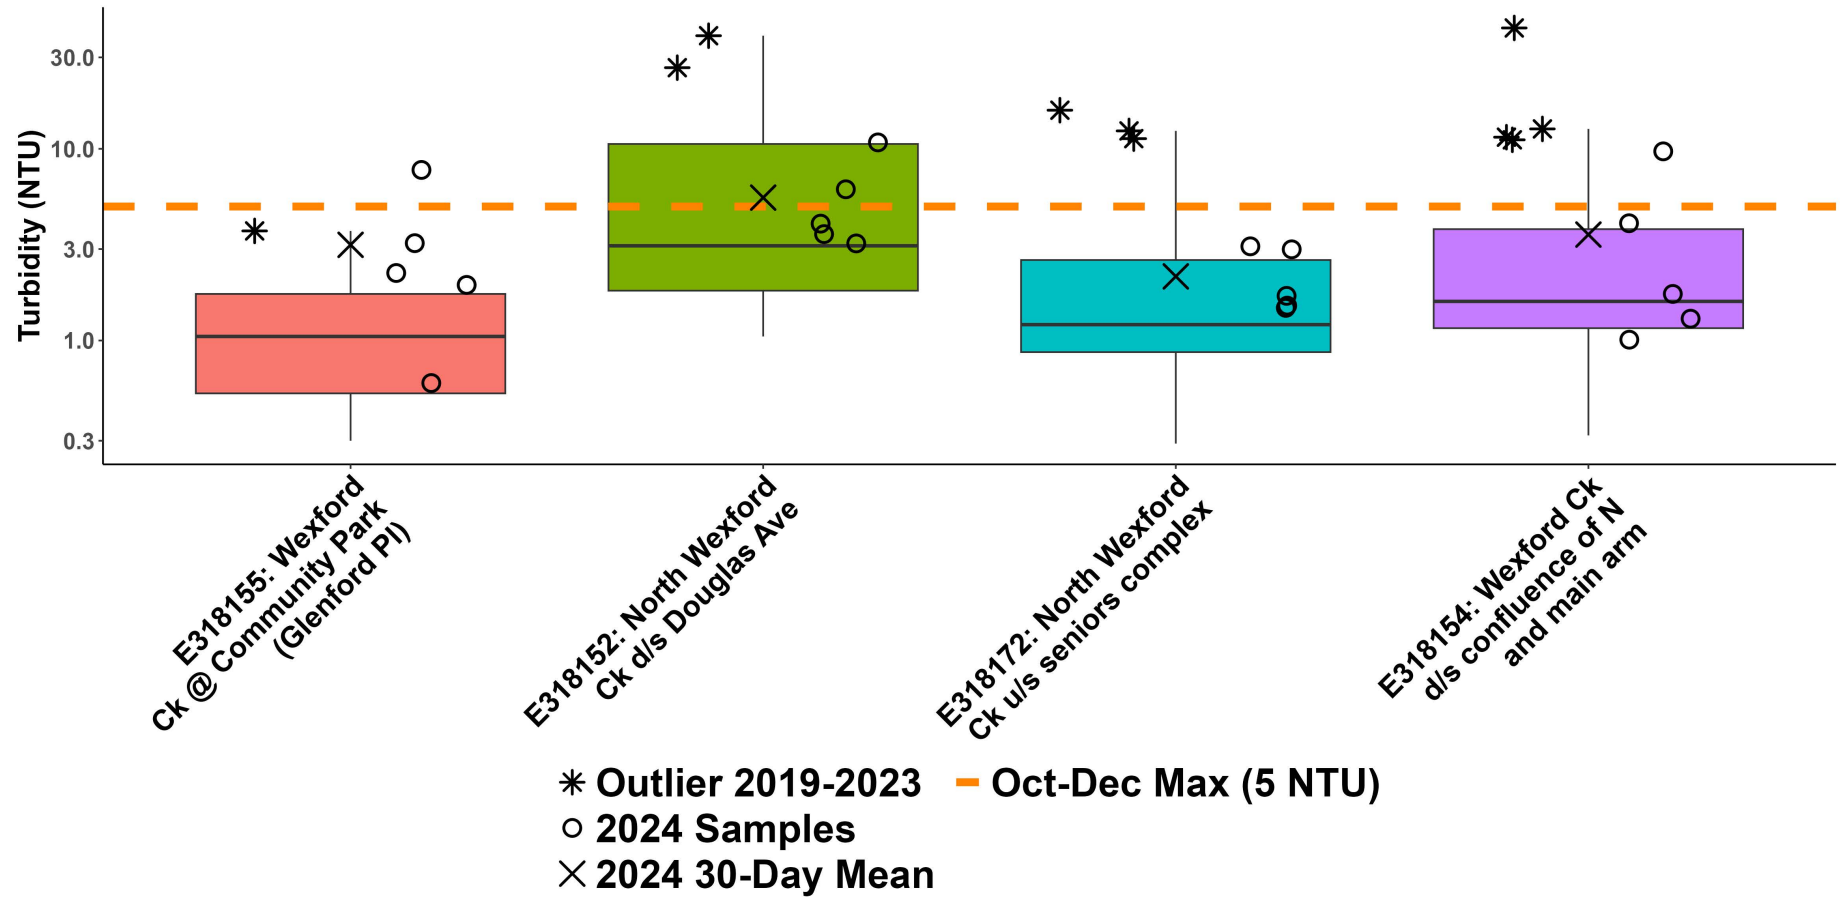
Turbidity (NTU)

30.0
10.0
3.0
1.0
0.3

E318155: Wexford Ck @ Community Park (Glenford Pl)
E318152: North Wexford Ck d/s Douglas Ave
E318172: North Wexford Ck u/s seniors complex
E318154: Wexford Ck d/s confluence of N and main arm

Outlier 2019-2023
Oct-Dec Max (5 NTU)
2024 Samples
2024 30-Day Mean